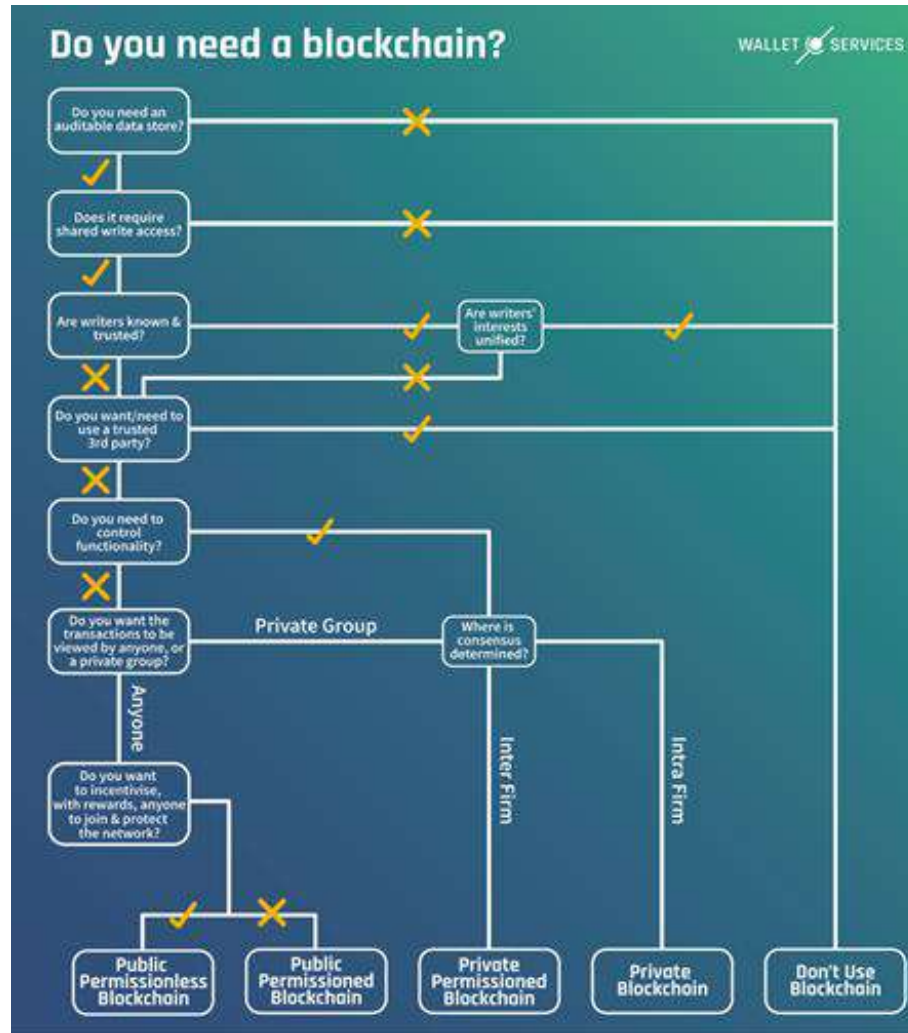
Do you need a blockchain?

WALLET SERVICES

Do you need an auditable data store?

Does it require shared write access?

Are writers known & trusted?

Are writers' interests unified?

Do you want/need to use a trusted 3rd party?

Do you need to control functionality?

Do you want the transactions to be viewed by anyone, or a private group?

Private Group

Where is consensus determined?

Anyone

Inter Firm

Intra Firm

Do you want to incentivise, with rewards, anyone to join & protect the network?

Public Permissionless Blockchain

Public Permissioned Blockchain

Private Permissioned Blockchain

Private Blockchain

Don't Use Blockchain